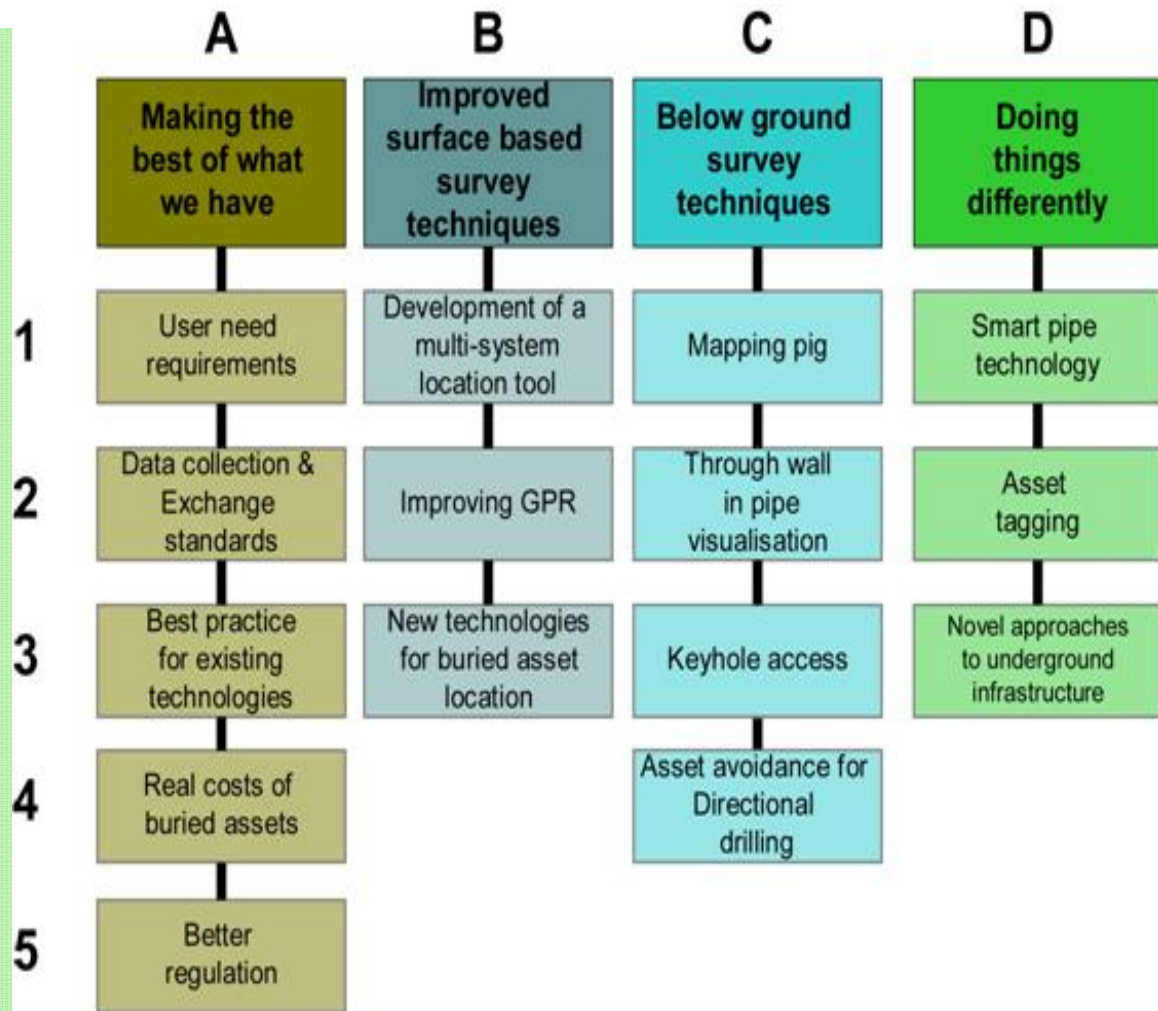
| | A | B | C | D |
|---|---|---|---|---|
| | Making the best of what we have | Improved surface based survey techniques | Below ground survey techniques | Doing things differently |
| 1 | User need requirements | Development of a multi-system location tool | Mapping pig | Smart pipe technology |
| 2 | Data collection & Exchange standards | Improving GPR | Through wall in pipe visualisation | Asset tagging |
| 3 | Best practice for existing technologies | New technologies for buried asset location | Keyhole access | Novel approaches to underground infrastructure |
| 4 | Real costs of buried assets | | Asset avoidance for Directional drilling | |
| 5 | Better regulation | | | |